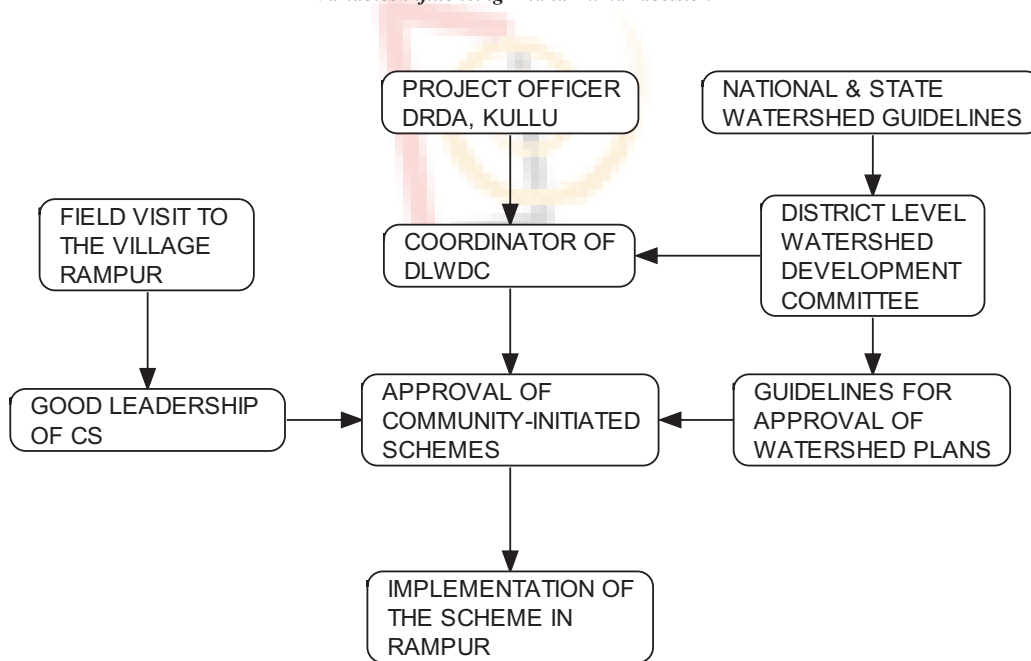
PROJECT OFFICER DRDA, KULLU

NATIONAL & STATE WATERSHED GUIDELINES

FIELD VISIT TO THE VILLAGE RAMPUR

COORDINATOR OF DLWDC

DISTRICT LEVEL WATERSHED DEVELOPMENT COMMITTEE

GOOD LEADERSHIP OF CS

APPROVAL OF COMMUNITY-INITIATED SCHEMES

GUIDELINES FOR APPROVAL OF WATERSHED PLANS

IMPLEMENTATION OF THE SCHEME IN RAMPUR